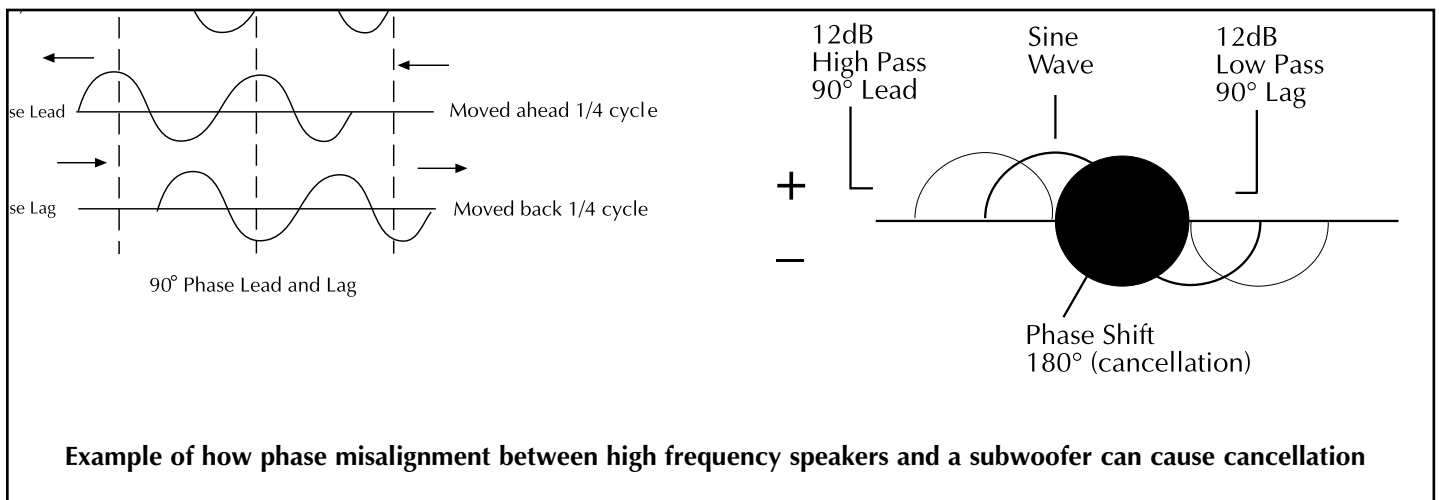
se Lead

Moved ahead 1/4 cycle

se Lag

Moved back 1/4 cycle

90° Phase Lead and Lag

12dB
High Pass
90° Lead

Sine
Wave

12dB
Low Pass
90° Lag

+

–

Phase Shift
180° (cancellation)

**Example of how phase misalignment between high frequency speakers and a subwoofer can cause cancellation**